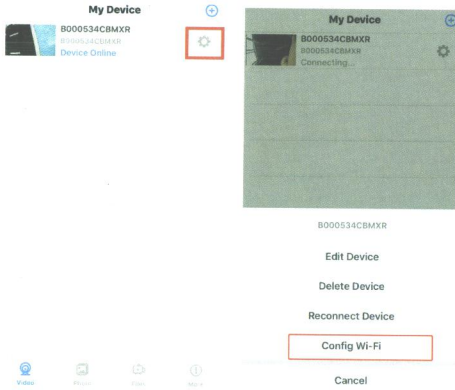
My Device

B000534CBMXR
B000534CBMXR
Device Online

Video
Photo
Files
More

My Device

B000534CBMXR
B000534CBMXR
Connecting...

B000534CBMXR

Edit Device

Delete Device

Reconnect Device

Config Wi-Fi

Cancel